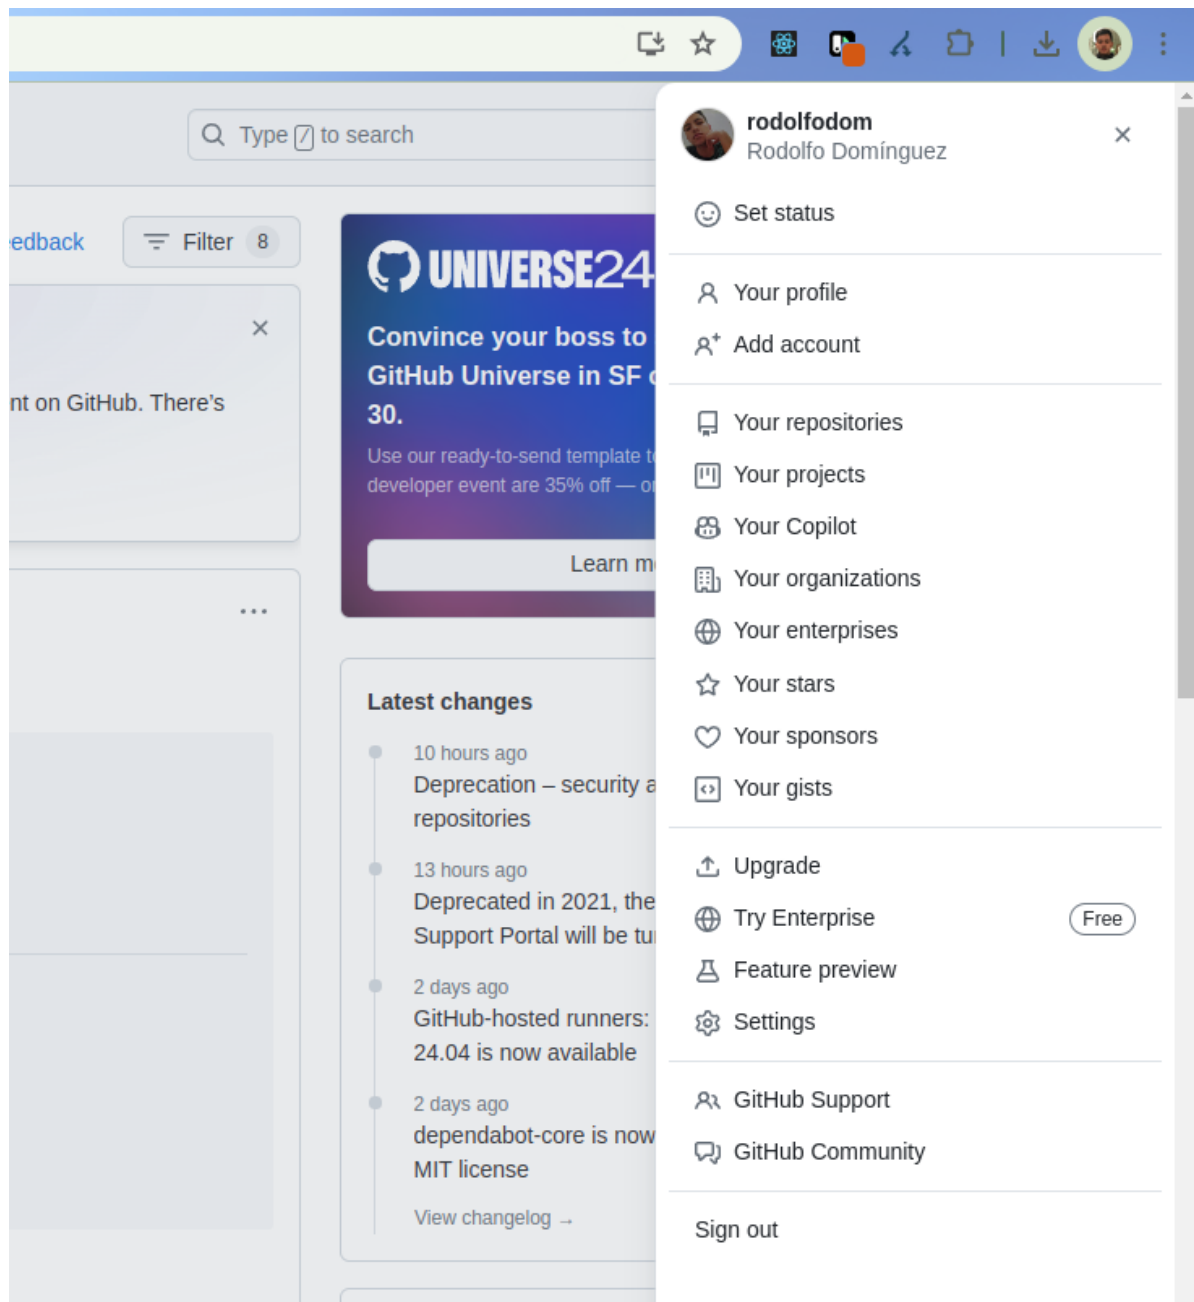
Type / to search

edback

Filter 8

nt on GitHub. There's

...

UNIVERSE24

Convince your boss to GitHub Universe in SF 30.

Use our ready-to-send template developer event are 35% off — o

Learn m

Latest changes

10 hours ago
Deprecation – security a repositories

13 hours ago
Deprecated in 2021, the Support Portal will be tu

2 days ago
GitHub-hosted runners: 24.04 is now available

2 days ago
dependabot-core is now MIT license

View changelog →

rodolfodom
Rodolfo Domínguez

Set status

Your profile
Add account

Your repositories
Your projects
Your Copilot
Your organizations
Your enterprises
Your stars
Your sponsors
Your gists

Upgrade
Try Enterprise Free
Feature preview
Settings

GitHub Support
GitHub Community

Sign out